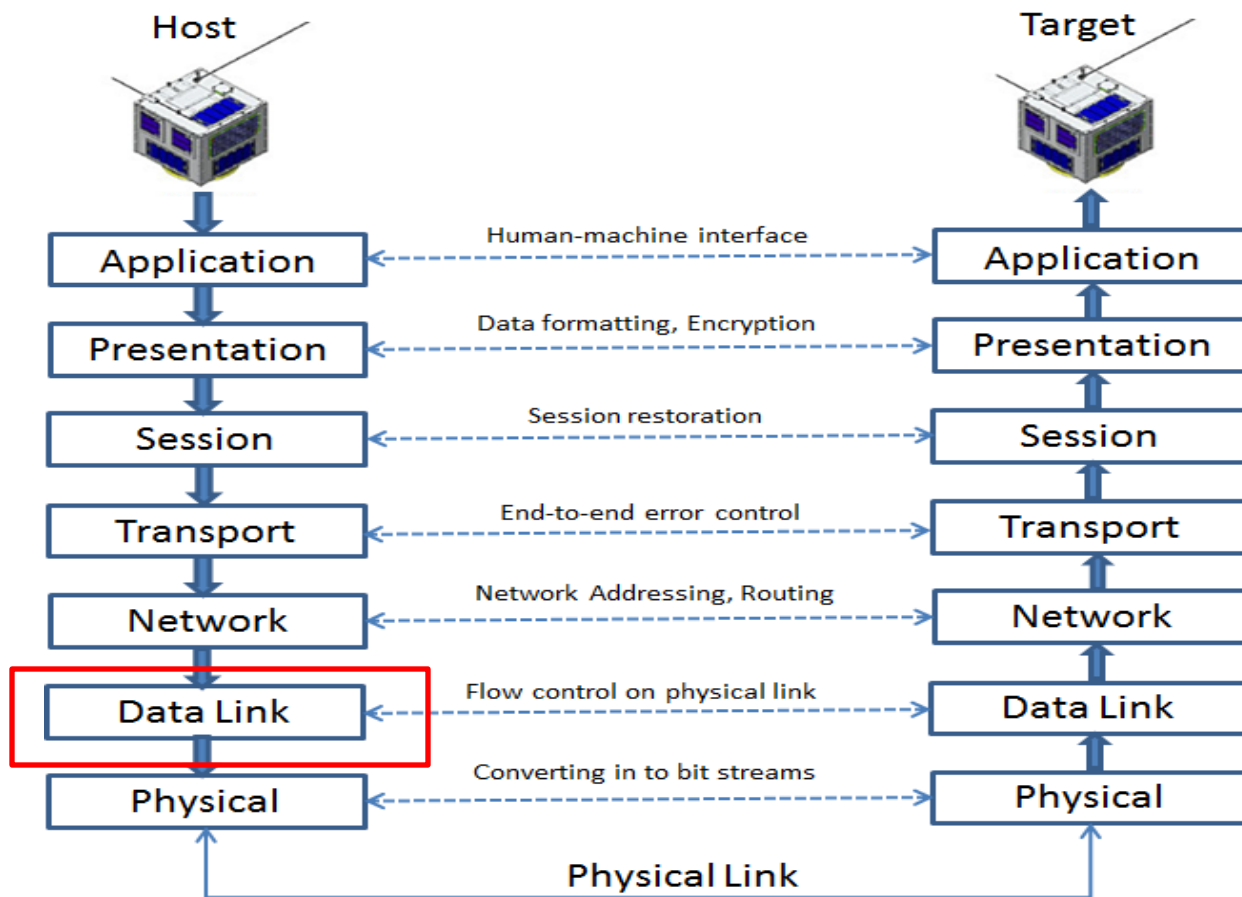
Host

Target

Application

Human-machine interface

Application

Presentation

Data formatting, Encryption

Presentation

Session

Session restoration

Session

Transport

End-to-end error control

Transport

Network

Network Addressing, Routing

Network

Data Link

Flow control on physical link

Data Link

Physical

Converting in to bit streams

Physical

Physical Link